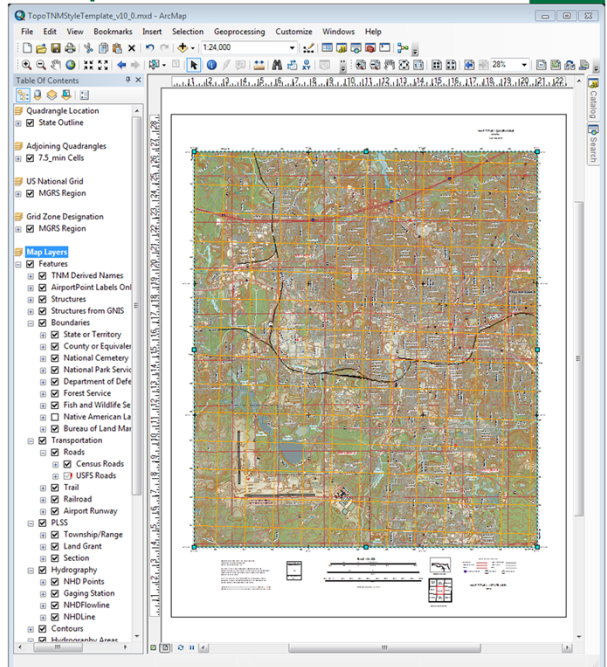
TopoTNMStyleTemplate_v10_0.mxd - ArcMap

File Edit View Bookmarks Insert Selection Geoprocessing Customize Windows Help

1:24,000

28%

Table Of Contents

Quadrangle Location
State Outline

Adjoining Quadrangles
7.5_min Cells

US National Grid
MGRS Region

Grid Zone Designation
MGRS Region

Map Layers
Features
TNM Derived Names
AirportPoint Labels Onl
Structures
Structures from GNIS
Boundaries
State or Territory
County or Equivaler
National Cemetery
National Park Servic
Department of Defe
Forest Service
Fish and Wildlife Se
Native American La
Bureau of Land Mar
Transportation
Roads
Census Roads
USFS Roads
Trail
Railroad
Airport Runway
PLSS
Township/Range
Land Grant
Section
Hydrography
NHD Points
Gaging Station
NHDFlowline
NHDLine
Contours
Hydrography Areas

Catalog
Search